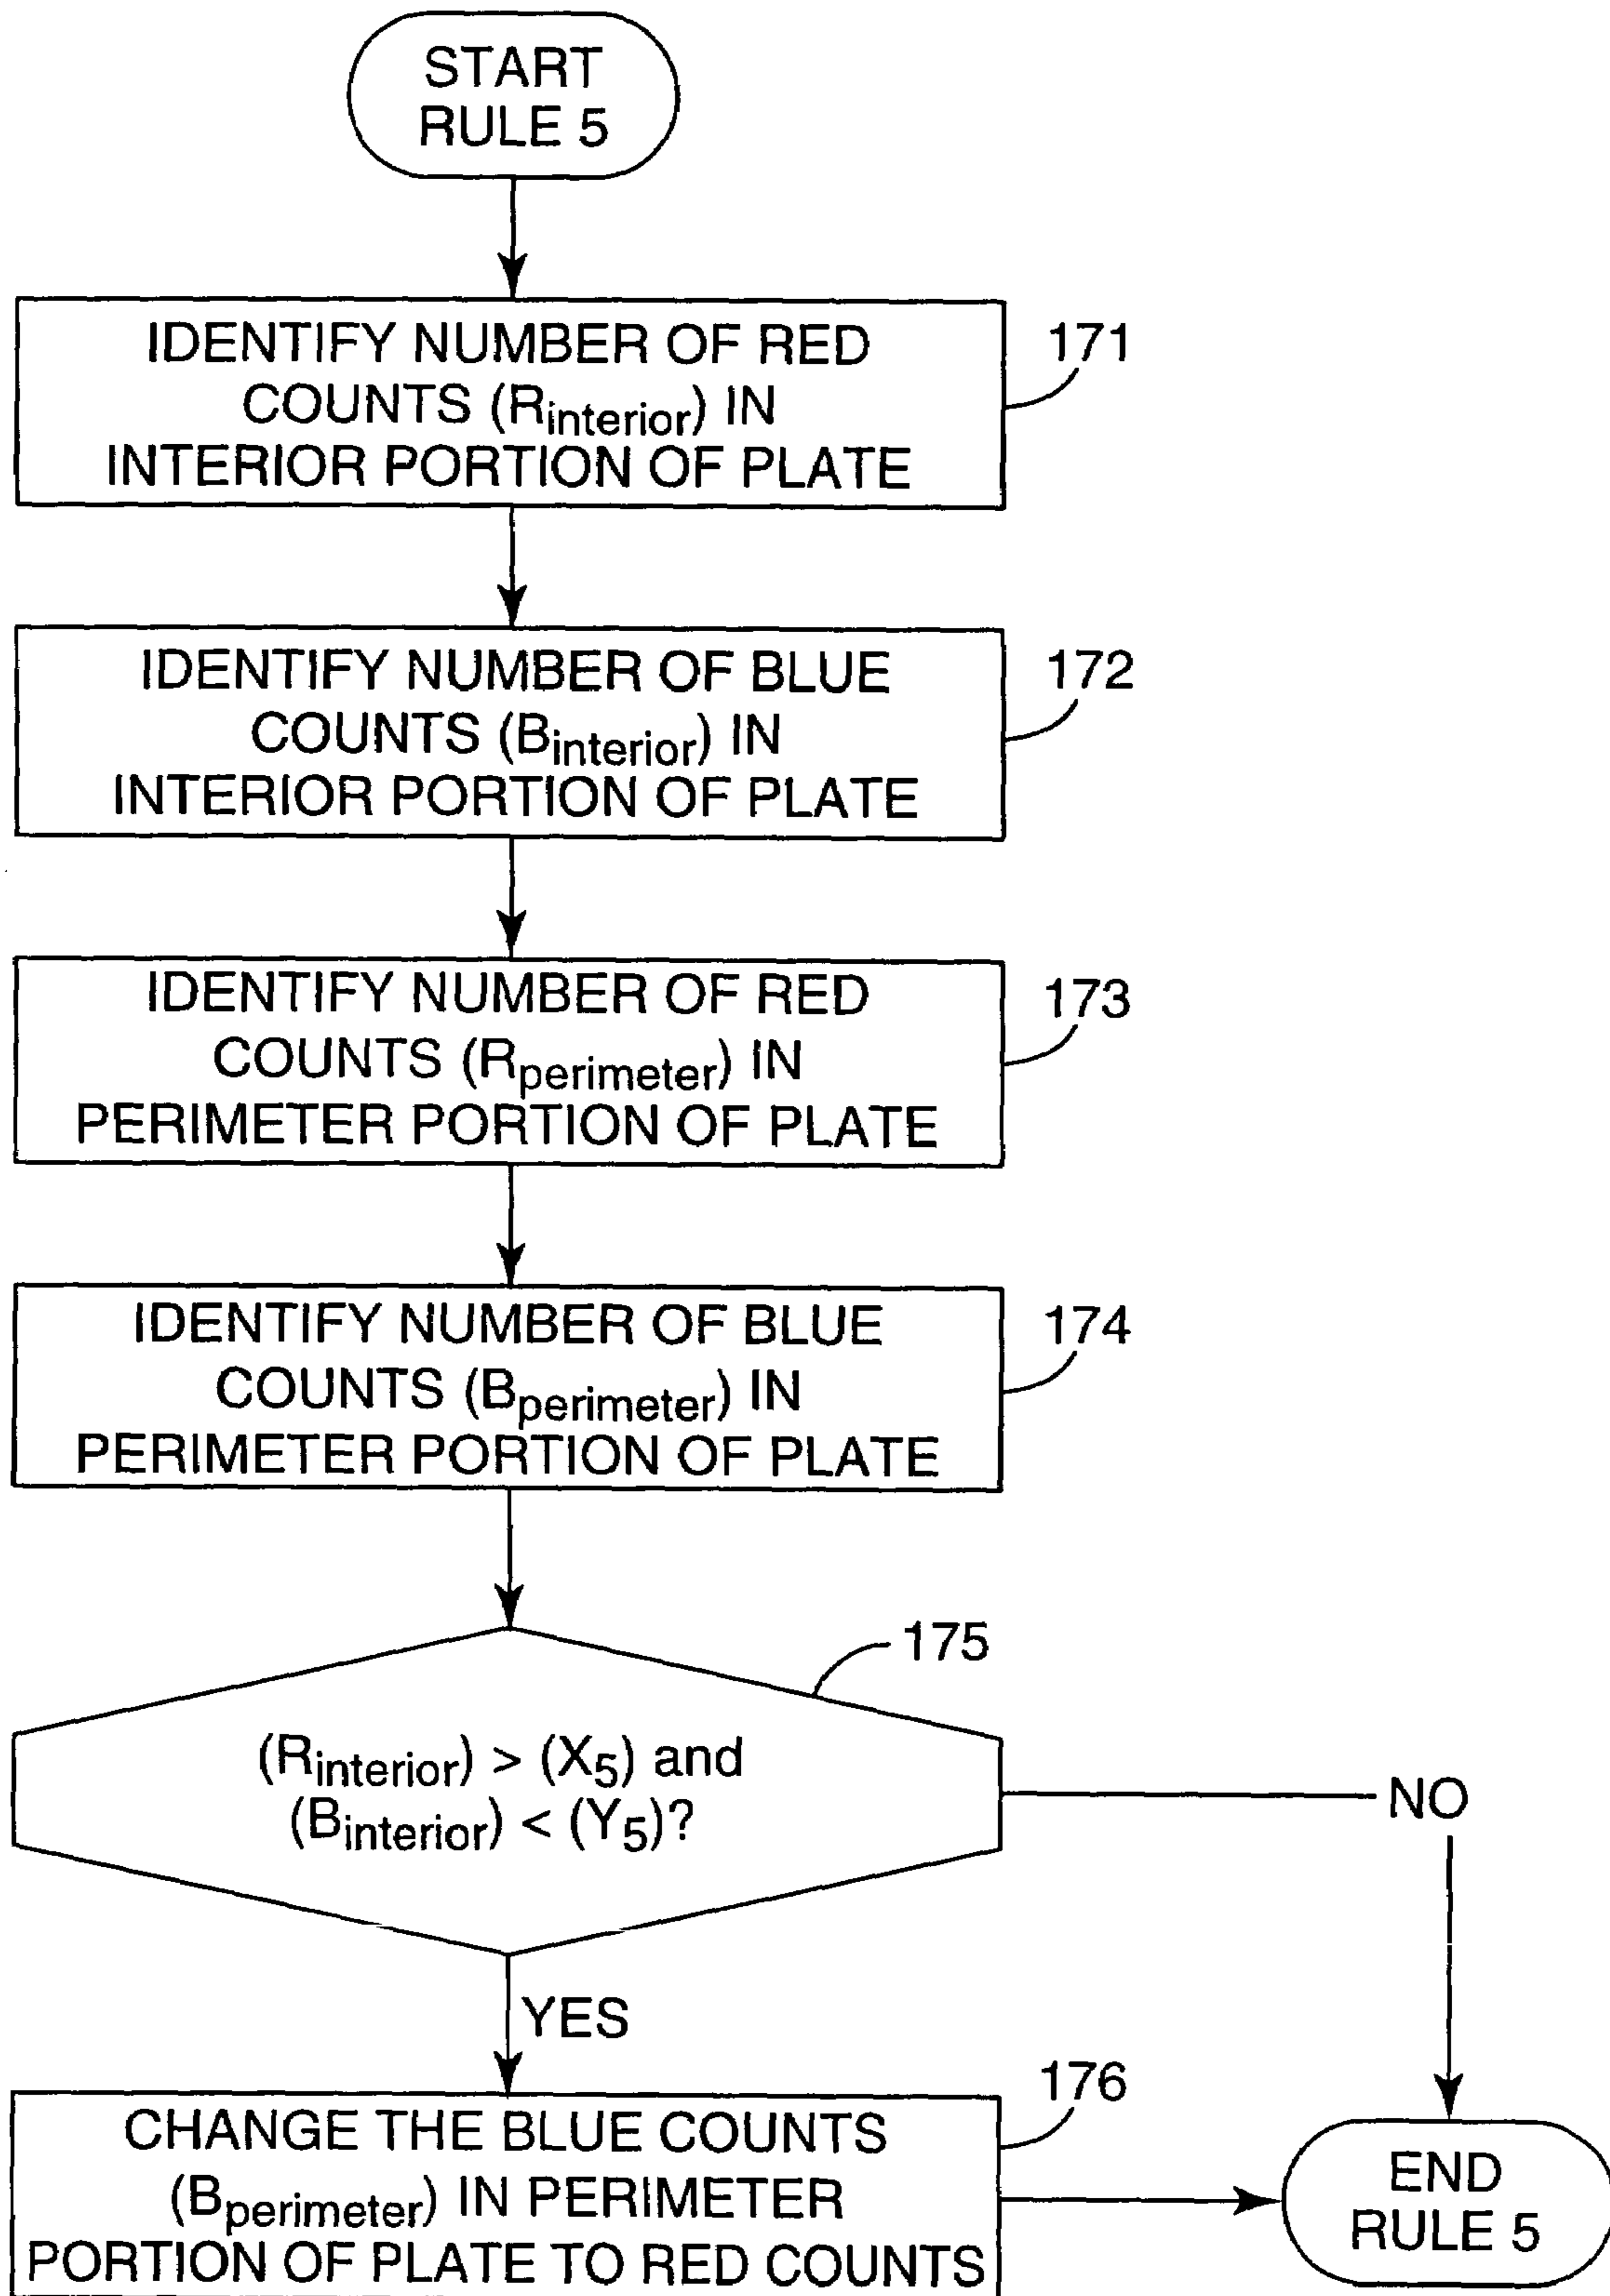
START RULE 5

IDENTIFY NUMBER OF RED COUNTS ($R_{interior}$) IN INTERIOR PORTION OF PLATE

171

IDENTIFY NUMBER OF BLUE COUNTS ($B_{interior}$) IN INTERIOR PORTION OF PLATE

172

IDENTIFY NUMBER OF RED COUNTS ($R_{perimeter}$) IN PERIMETER PORTION OF PLATE

173

IDENTIFY NUMBER OF BLUE COUNTS ($B_{perimeter}$) IN PERIMETER PORTION OF PLATE

174

175

($R_{interior}$) > ($X_5$) and ($B_{interior}$) < ($Y_5$)?

NO

YES

176

CHANGE THE BLUE COUNTS ($B_{perimeter}$) IN PERIMETER PORTION OF PLATE TO RED COUNTS

END RULE 5